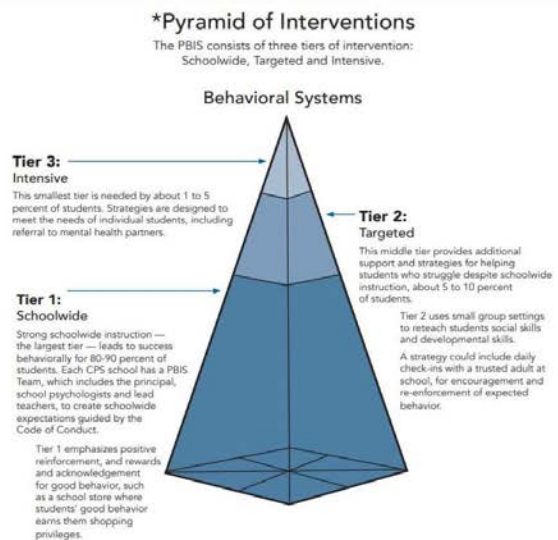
*Pyramid of Interventions

The PBIS consists of three tiers of intervention: Schoolwide, Targeted and Intensive.

Behavioral Systems

Tier 3:
Intensive

This smallest tier is needed by about 1 to 5 percent of students. Strategies are designed to meet the needs of individual students, including referral to mental health partners.

Tier 2:
Targeted

This middle tier provides additional support and strategies for helping students who struggle despite schoolwide instruction, about 5 to 10 percent of students.

Tier 2 uses small group settings to reteach students social skills and developmental skills.

A strategy could include daily check-ins with a trusted adult at school, for encouragement and re-enforcement of expected behavior.

Tier 1:
Schoolwide

Strong schoolwide instruction — the largest tier — leads to success behaviorally for 80-90 percent of students. Each CPS school has a PBIS Team, which includes the principal, school psychologists and lead teachers, to create schoolwide expectations guided by the Code of Conduct.

Tier 1 emphasizes positive reinforcement, and rewards and acknowledgement for good behavior, such as a school store where students' good behavior earns them shopping privileges.